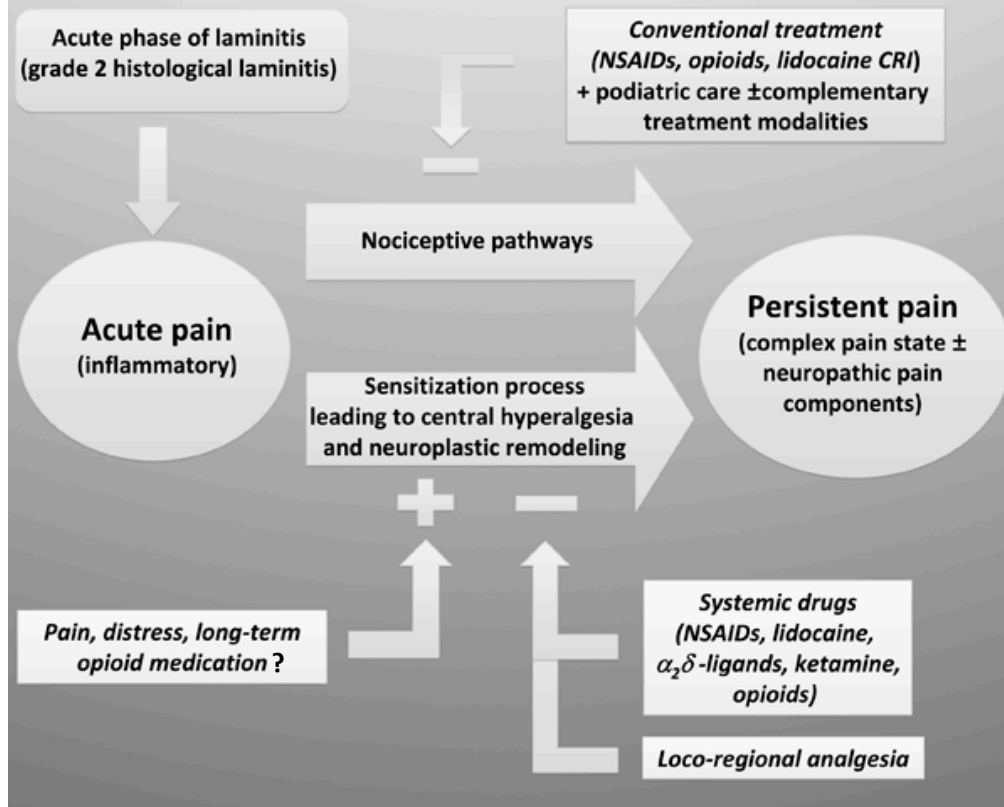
Acute phase of laminitis (grade 2 histological laminitis)

Conventional treatment (NSAIDs, opioids, lidocaine CRI) + podiatric care ±complementary treatment modalities

Nociceptive pathways

Acute pain (inflammatory)

Persistent pain (complex pain state ± neuropathic pain components)

Sensitization process leading to central hyperalgesia and neuroplastic remodeling

Pain, distress, long-term opioid medication ?

Systemic drugs (NSAIDs, lidocaine, $\alpha_2\delta$-ligands, ketamine, opioids)

Loco-regional analgesia